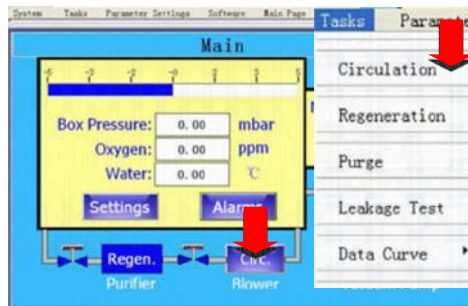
System Tasks Parameter Settings Software Main Page

Main

-5 -2 -1 -0 1 3 5

Box Pressure: 0.00 mbar

Oxygen: 0.00 ppm

Water: 0.00 ℃

Settings

Alarms

Regen.

Circ.

Purifier

Blower

Tasks Paramete

Circulation

Regeneration

Purge

Leakage Test

Data Curve